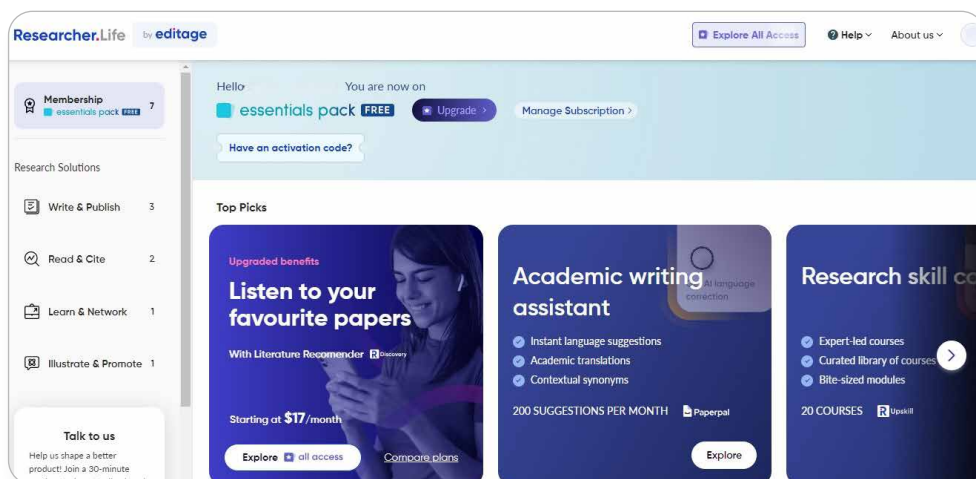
Researcher.Life by editage

Explore All Access

Help

About us

Membership
essentials pack FREE
7

Research Solutions

Write & Publish 3

Read & Cite 2

Learn & Network 1

Illustrate & Promote 1

Talk to us

Help us shape a better product! Join a 30-minute

Hello You are now on

essentials pack FREE

Upgrade

Manage Subscription

Have an activation code?

Top Picks

Upgraded benefits

Listen to your favourite papers

With Literature Recomender R Discovery

Starting at $17/month

Explore all access

Compare plans

Academic writing assistant

AI language correction

Instant language suggestions

Academic translations

Contextual synonyms

200 SUGGESTIONS PER MONTH Paperpal

Explore

Research skill c

Expert-led courses

Curated library of courses

Bite-sized modules

20 COURSES R Upskill